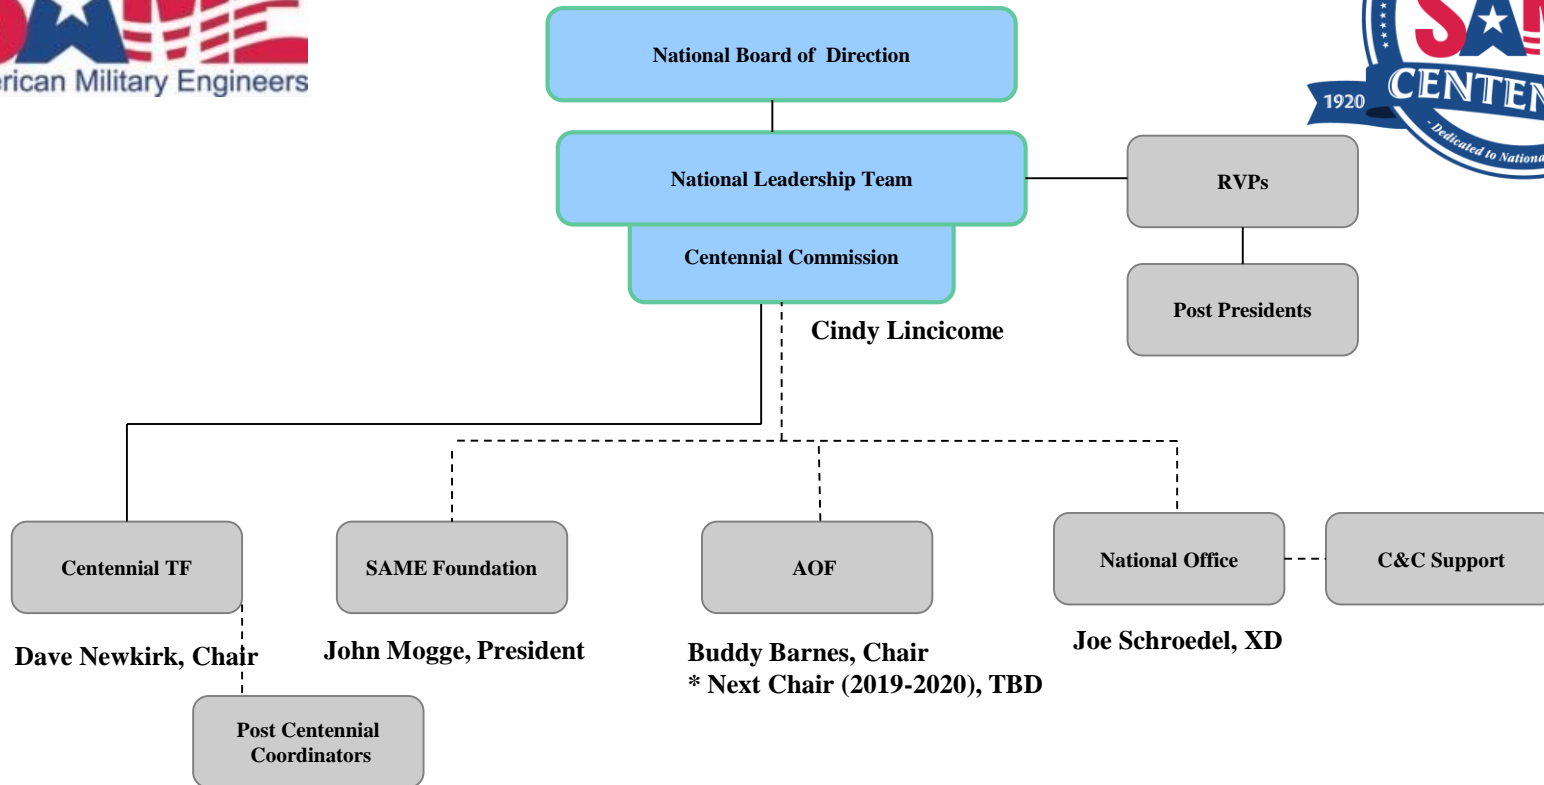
erican Military Engineers

National Board of Direction

National Leadership Team

Centennial Commission

RVPs

Post Presidents

1920 CENTEN

Dedicated to Nationa

Cindy Lincicome

Centennial TF

Dave Newkirk, Chair

Post Centennial Coordinators

SAME Foundation

John Mogge, President

AOF

Buddy Barnes, Chair
* Next Chair (2019-2020), TBD

National Office

Joe Schroedel, XD

C&C Support